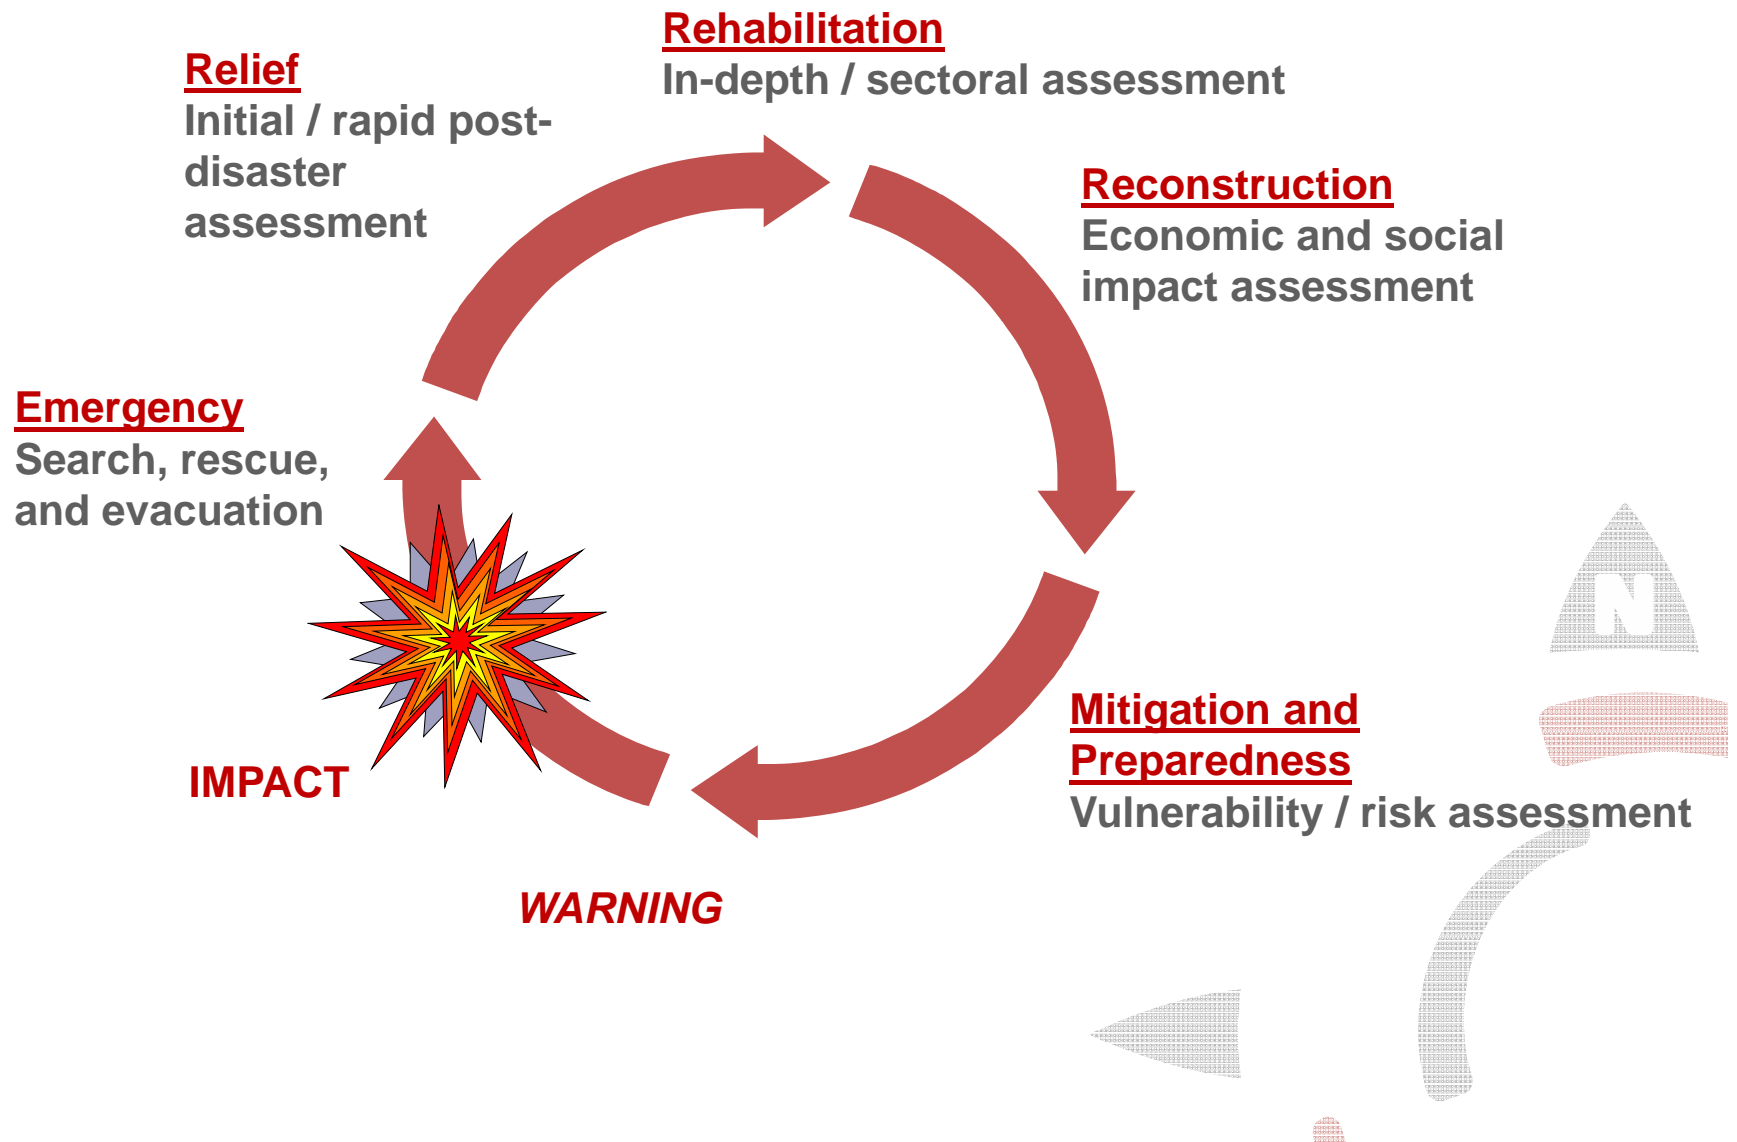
Rehabilitation
In-depth / sectoral assessment

Relief
Initial / rapid post-disaster assessment

Reconstruction
Economic and social impact assessment

Emergency
Search, rescue, and evacuation

Mitigation and Preparedness
Vulnerability / risk assessment

IMPACT

WARNING

N